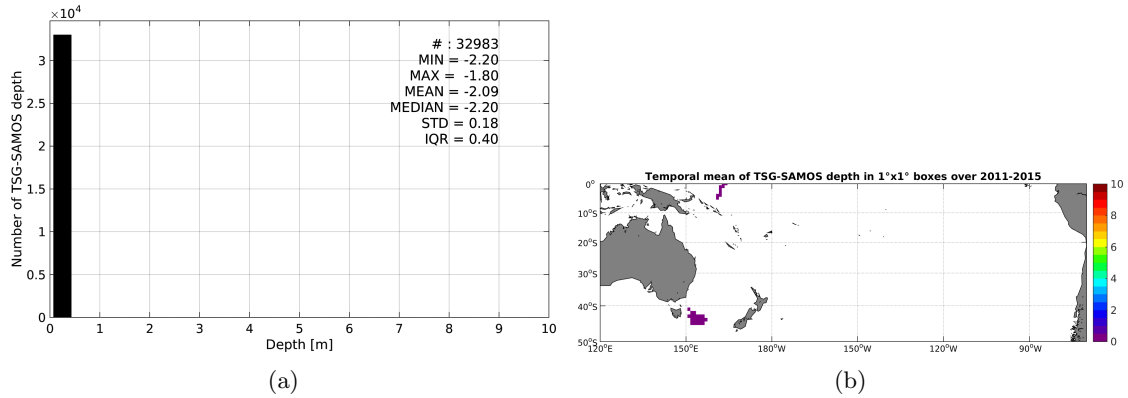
$\times10^4$

3
2.5
2
1.5
1
0.5
0

Number of TSG-SAMOS depth

# : 32983
MIN = -2.20
MAX = -1.80
MEAN = -2.09
MEDIAN = -2.20
STD = 0.18
IQR = 0.40

0 1 2 3 4 5 6 7 8 9 10
Depth [m]

(a)

Temporal mean of TSG-SAMOS depth in 1°x1° boxes over 2011-2015

0°
10°S
20°S
30°S
40°S
50°S

120°E 150°E 180°W 150°W 120°W 90°W

10
8
6
4
2
0

(b)